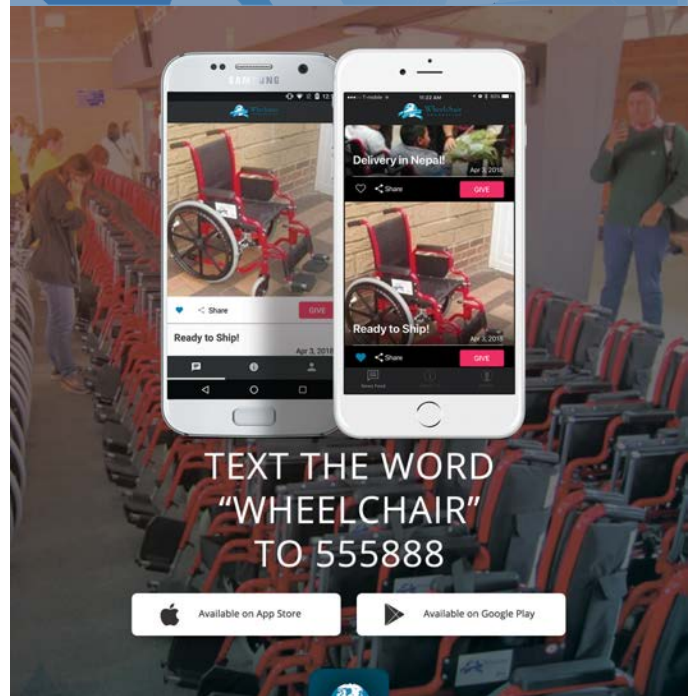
SAMSUNG

Share

GIVE

Ready to Ship!

Apr 3, 2018

T-Mobile

10:22 AM

Delivery in Nepal!

Apr 3, 2018

Share

GIVE

Ready to Ship!

Apr 3, 2018

Share

GIVE

TEXT THE WORD "WHEELCHAIR" TO 555888

Available on App Store

Available on Google Play